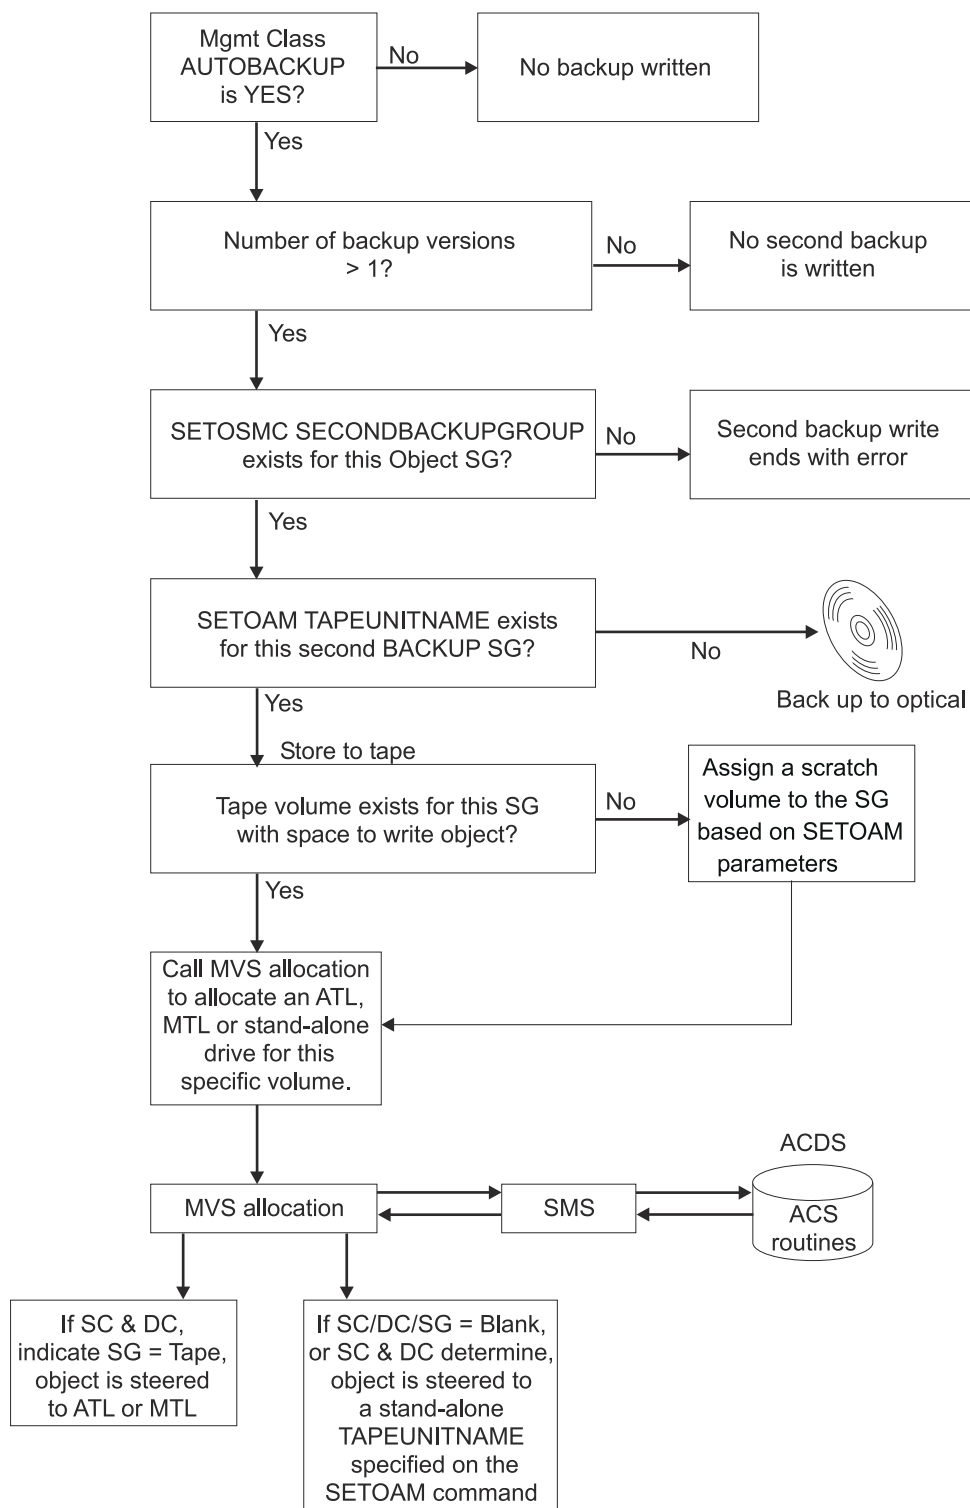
Mgmt Class AUTOBACKUP is YES?

No

No backup written

Yes

Number of backup versions > 1?

No

No second backup is written

Yes

SETOSMC SECONDBACKUPGROUP exists for this Object SG?

No

Second backup write ends with error

Yes

SETOAM TAPEUNITNAME exists for this second BACKUP SG?

No

Back up to optical

Yes

Store to tape

Tape volume exists for this SG with space to write object?

No

Assign a scratch volume to the SG based on SETOAM parameters

Yes

Call MVS allocation to allocate an ATL, MTL or stand-alone drive for this specific volume.

ACDS

MVS allocation

SMS

ACS routines

If SC & DC, indicate SG = Tape, object is steered to ATL or MTL

If SC/DC/SG = Blank, or SC & DC determine, object is steered to a stand-alone TAPEUNITNAME specified on the SETOAM command